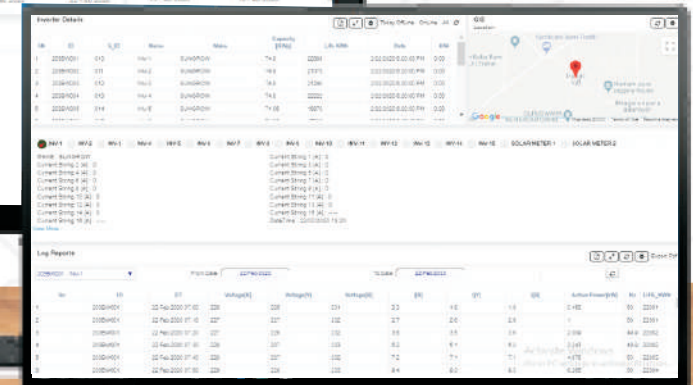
Inverter Details

Today Offline Online All

GIS

| Sl | ID | S_ID | Name | Make | Capacity (KWp) | LIVE_KWH | Date | KW |
|---|---|---|---|---|---|---|---|---|
| 1 | 2208INV01 | 010 | INV-1 | SUNGROW | 74.2 | 22380 | 2/22/2020 8:20:00 PM | 0.00 |
| 2 | 2208INV01 | 012 | INV-2 | SUNGROW | 74.2 | 21311 | 2/22/2020 8:20:00 PM | 0.00 |
| 3 | 2208INV01 | 012 | INV-3 | SUNGROW | 74.2 | 21394 | 2/22/2020 8:20:00 PM | 0.00 |
| 4 | 2208INV01 | 013 | INV-4 | SUNGROW | 74.2 | 22400 | 2/22/2020 8:20:00 PM | 0.00 |
| 5 | 2208INV01 | 014 | INV-5 | SUNGROW | 74.06 | 15571 | 2/22/2020 8:20:00 PM | 0.00 |

Google

INV-1 INV-2 INV-3 INV-4 INV-5 INV-6 INV-7 INV-8 INV-9 INV-10 INV-11 INV-12 INV-13 INV-14 INV-15 SOLAR METER 1 SOLAR METER 2

Make : SUNGROW
Current String 2 (A) : 0
Current String 4 (A) : 0
Current String 6 (A) : 0
Current String 8 (A) : 0
Current String 10 (A) : 0
Current String 12 (A) : 0
Current String 14 (A) : 0
Current String 16 (A) : 0
View More

Current String 1 (A) : 0
Current String 3 (A) : 0
Current String 5 (A) : 0
Current String 7 (A) : 0
Current String 9 (A) : 0
Current String 11 (A) : 0
Current String 13 (A) : 0
Current String 15 (A) : ----
DateTime : 22/02/2020 19:20

Log Reports

2208INV01 INV-1
From Date 22/Feb/2020
To Date 22/Feb/2020

| No | ID | DT | Voltage(R) | Voltage(Y) | Voltage(B) | I(R) | I(Y) | I(B) | Active Power(KW) | Hz | LIVE_KWH |
|---|---|---|---|---|---|---|---|---|---|---|---|
| 1 | 2208INV01 | 22 Feb 2020 07:00 | 226 | 228 | 231 | 3.3 | 4.0 | 1.9 | 2.492 | 50 | 22361 |
| 2 | 2208INV01 | 22 Feb 2020 07:10 | 227 | 228 | 232 | 2.7 | 2.6 | 2.8 | 1 | 50 | 22361 |
| 3 | 2208INV01 | 22 Feb 2020 07:15 | 227 | 229 | 232 | 3.5 | 3.5 | 3.4 | 2.059 | 49.9 | 22362 |
| 4 | 2208INV01 | 22 Feb 2020 07:20 | 227 | 229 | 232 | 6.2 | 6.1 | 6.0 | 2.49 | 49.9 | 22362 |
| 5 | 2208INV01 | 22 Feb 2020 07:25 | 227 | 229 | 232 | 7.2 | 7.1 | 7.1 | 4.578 | 50 | 22362 |
| 6 | 2208INV01 | 22 Feb 2020 07:30 | 227 | 229 | 232 | 8.1 | 8.1 | 8.0 | 5.235 | 50 | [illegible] |

Activate Windows